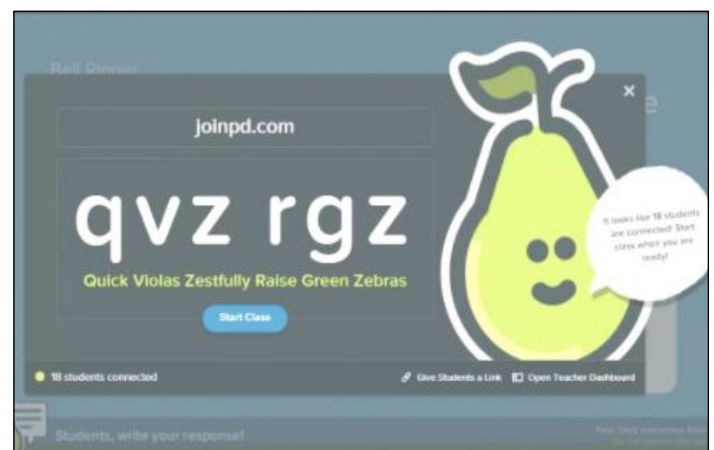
Bell Ringer

joinpd.com

qvz rgz

Quick Violas Zestfully Raise Green Zebras

Start Class

×

It looks like 18 students are connected! Start class when you are ready!

18 students connected

Give Students a Link

Open Teacher Dashboard

Students, write your response!

Pear Deck Interactive Slide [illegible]